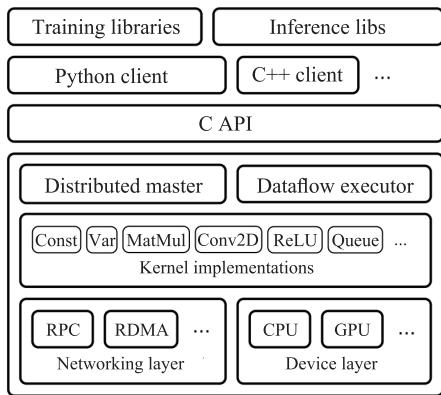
Training libraries
Inference libs
Python client
C++ client
...
C API
Distributed master
Dataflow executor
Const
Var
MatMul
Conv2D
ReLU
Queue
...
Kernel implementations
RPC
RDMA
...
Networking layer
CPU
GPU
...
Device layer